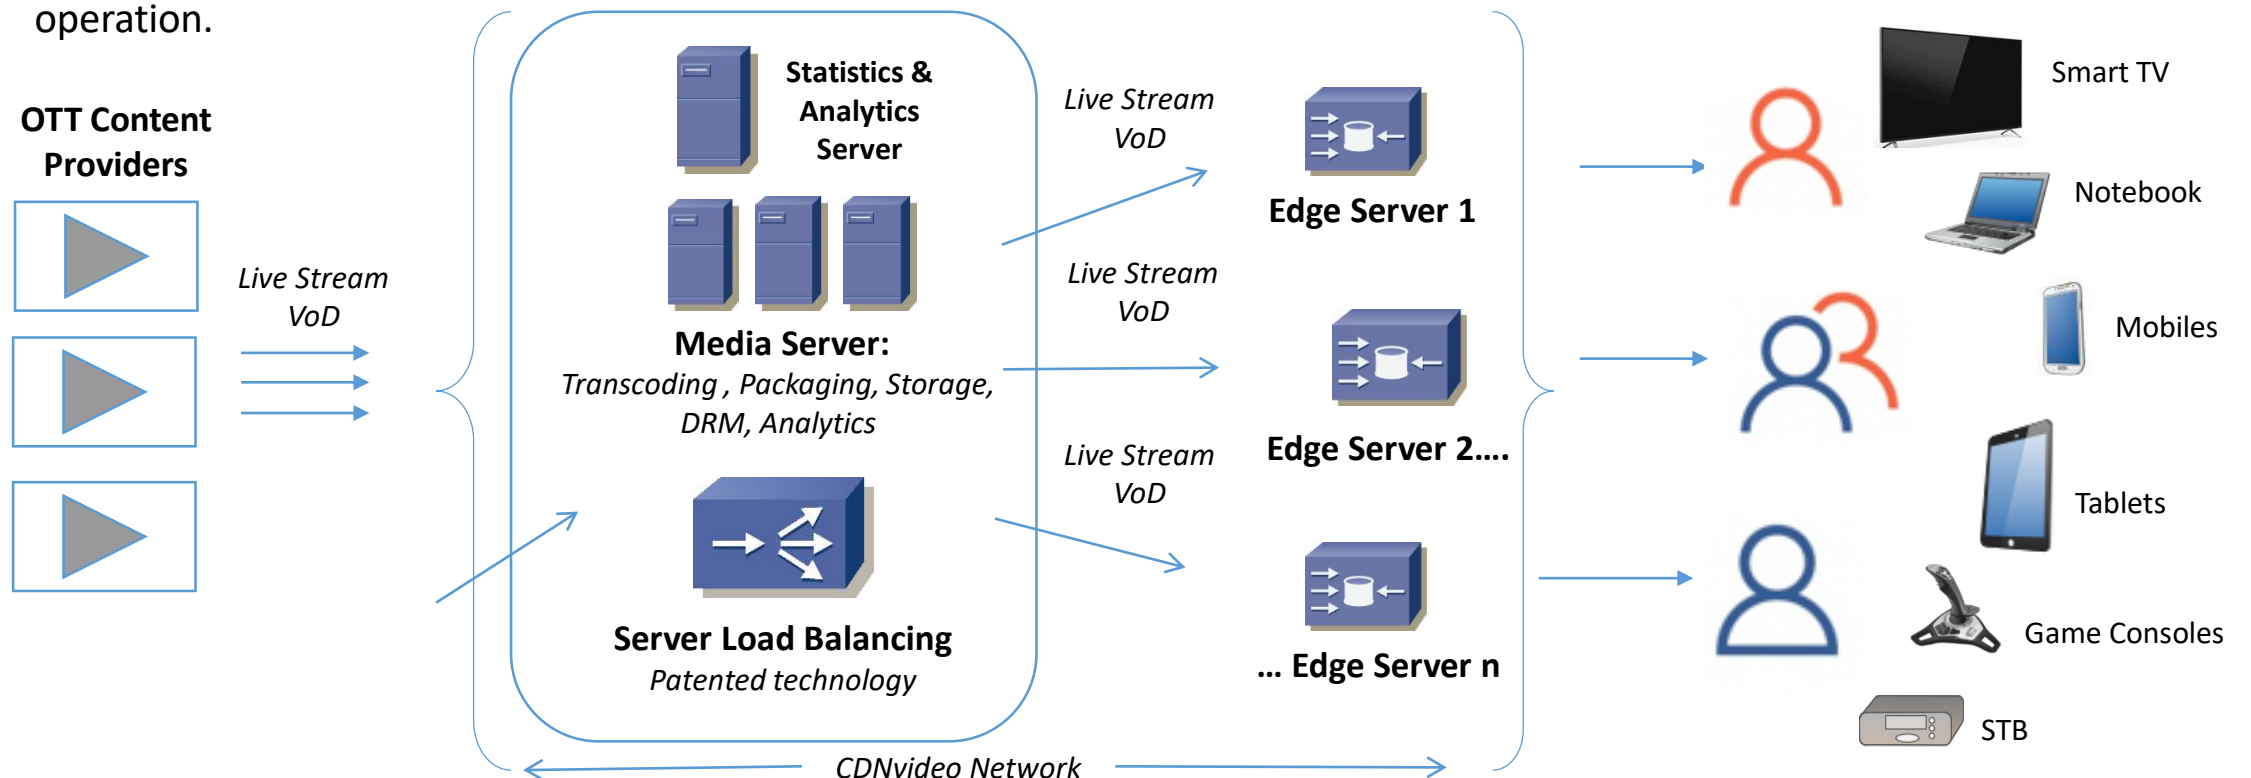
operation.

OTT Content Providers

Live Stream
VoD

Statistics & Analytics Server

Media Server:
Transcoding , Packaging, Storage, DRM, Analytics

Server Load Balancing
Patented technology

Live Stream
VoD

Live Stream
VoD

Live Stream
VoD

Edge Server 1

Edge Server 2....

... Edge Server n

Smart TV

Notebook

Mobiles

Tablets

Game Consoles

STB

CDNvideo Network